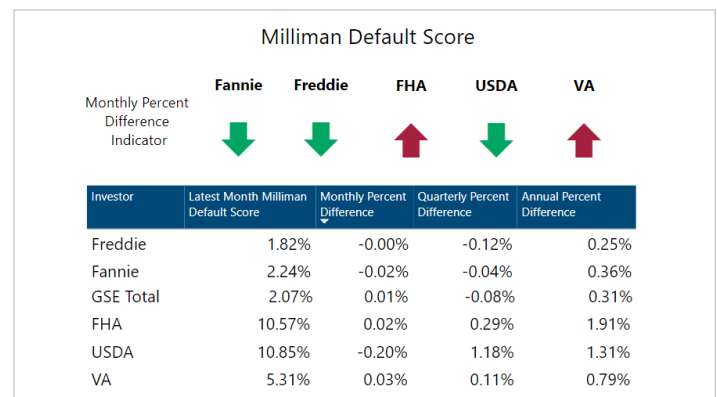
Milliman Default Score

Monthly Percent Difference Indicator

Fannie Freddie FHA USDA VA

| Investor | Latest Month Milliman Default Score | Monthly Percent Difference | Quarterly Percent Difference | Annual Percent Difference |
|---|---|---|---|---|
| Freddie | 1.82% | -0.00% | -0.12% | 0.25% |
| Fannie | 2.24% | -0.02% | -0.04% | 0.36% |
| GSE Total | 2.07% | 0.01% | -0.08% | 0.31% |
| FHA | 10.57% | 0.02% | 0.29% | 1.91% |
| USDA | 10.85% | -0.20% | 1.18% | 1.31% |
| VA | 5.31% | 0.03% | 0.11% | 0.79% |